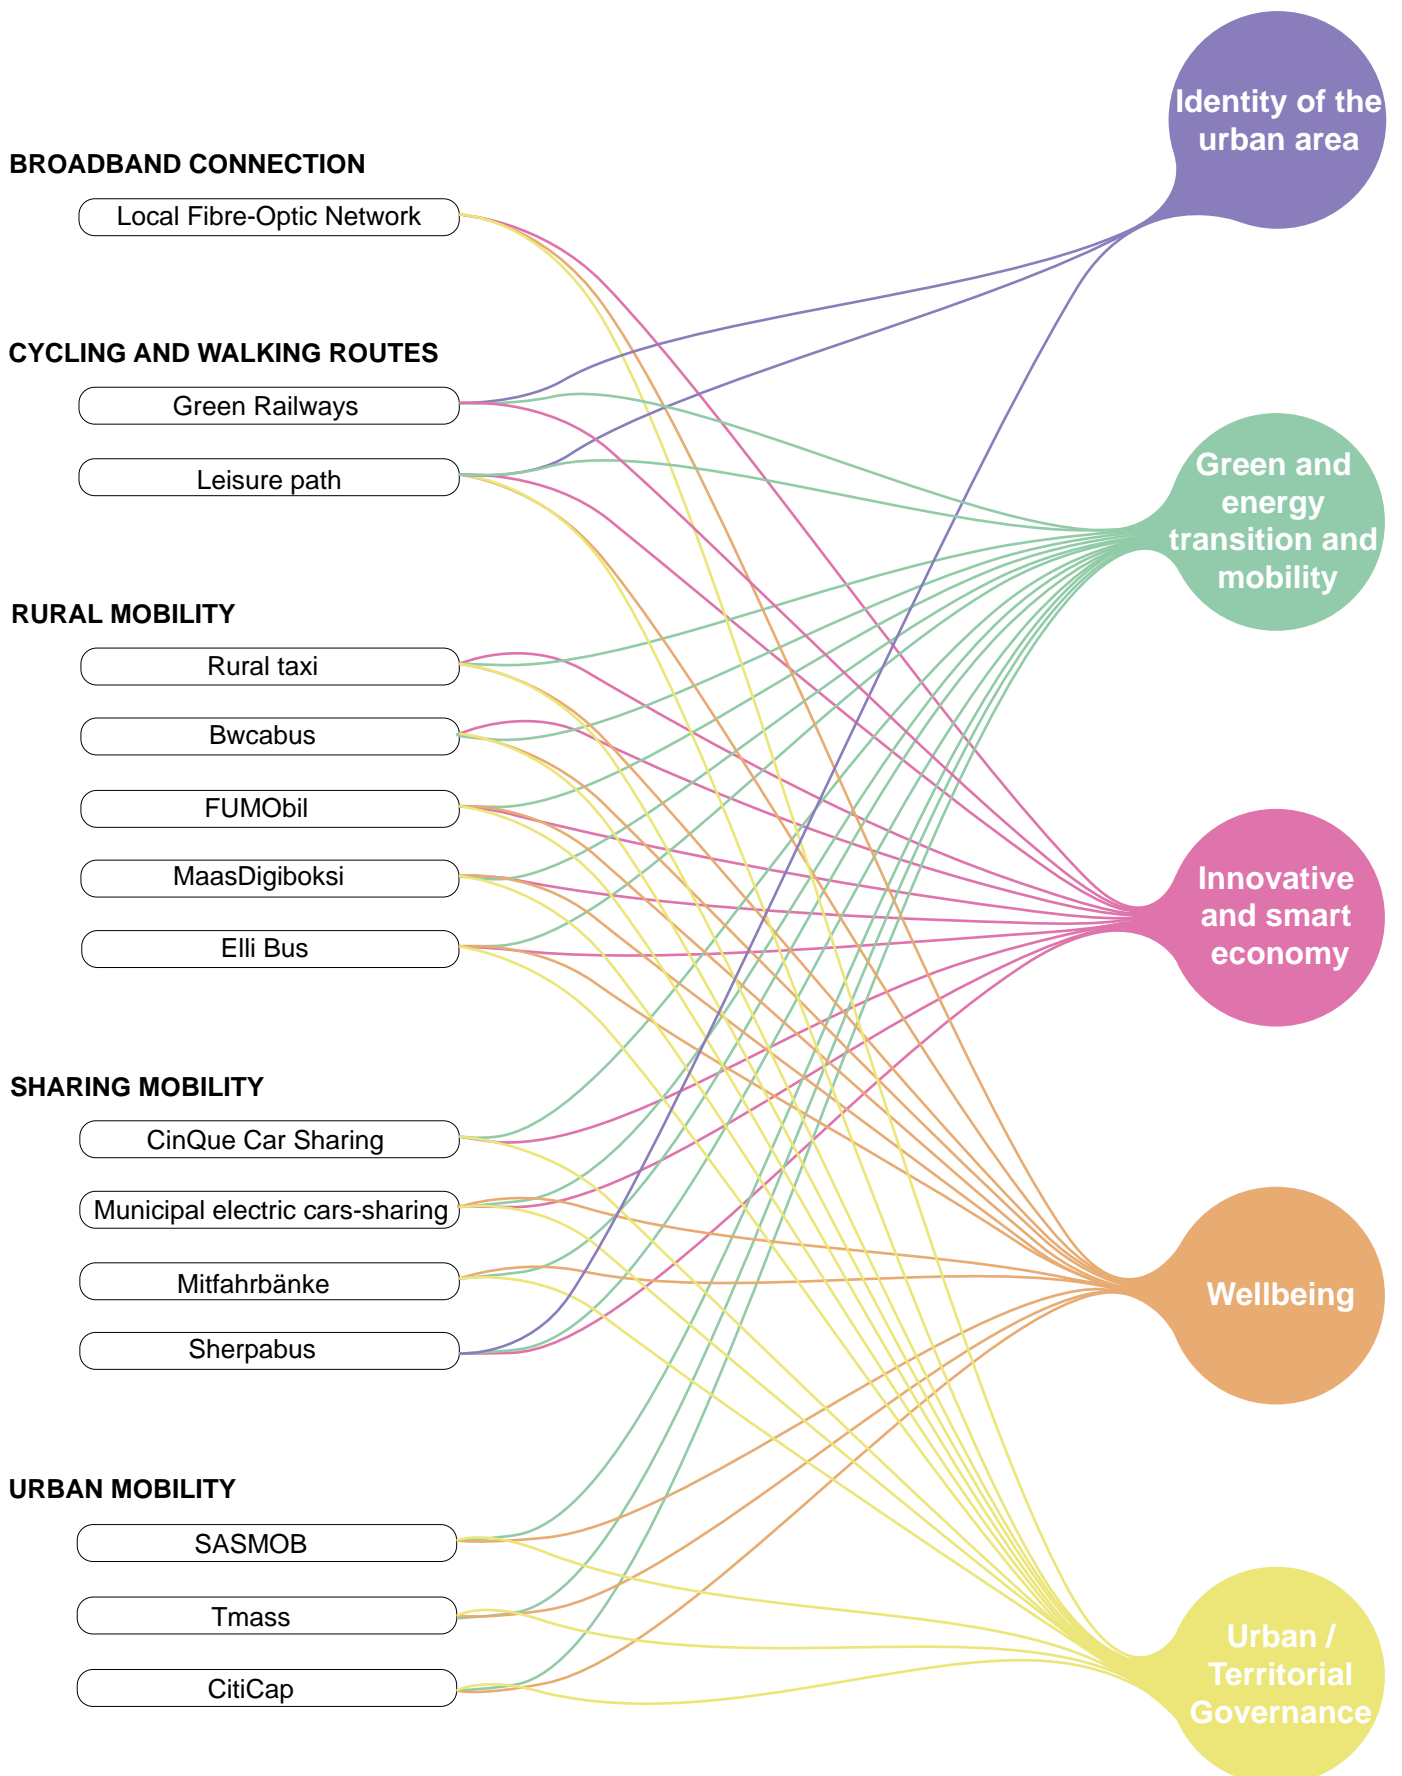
BROADBAND CONNECTION

Local Fibre-Optic Network

CYCLING AND WALKING ROUTES

Green Railways

Leisure path

RURAL MOBILITY

Rural taxi

Bwcabus

FUMObil

MaasDigiboksi

Elli Bus

SHARING MOBILITY

CinQue Car Sharing

Municipal electric cars-sharing

Mitfahrbänke

Sherpabus

URBAN MOBILITY

SASMOB

Tmass

CitiCap

Identity of the urban area

Green and energy transition and mobility

Innovative and smart economy

Wellbeing

Urban / Territorial Governance